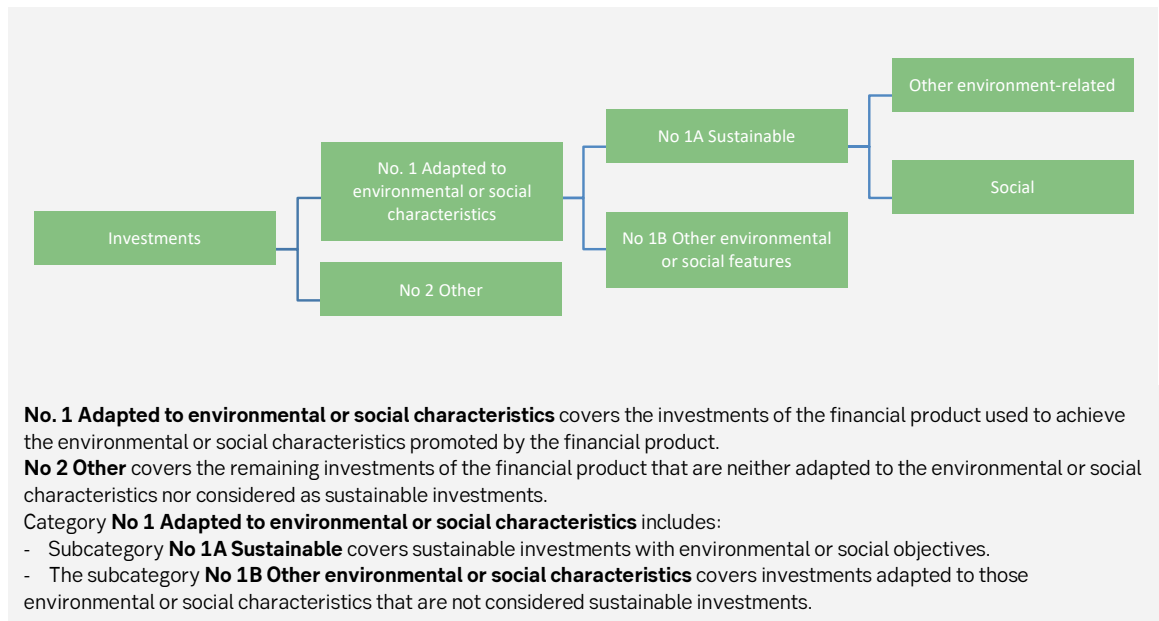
Investments

No. 1 Adapted to environmental or social characteristics

No 2 Other

No 1A Sustainable

No 1B Other environmental or social features

Other environment-related

Social

**No. 1 Adapted to environmental or social characteristics** covers the investments of the financial product used to achieve the environmental or social characteristics promoted by the financial product.
**No 2 Other** covers the remaining investments of the financial product that are neither adapted to the environmental or social characteristics nor considered as sustainable investments.
Category **No 1 Adapted to environmental or social characteristics** includes:
- Subcategory **No 1A Sustainable** covers sustainable investments with environmental or social objectives.
- The subcategory **No 1B Other environmental or social characteristics** covers investments adapted to those environmental or social characteristics that are not considered sustainable investments.